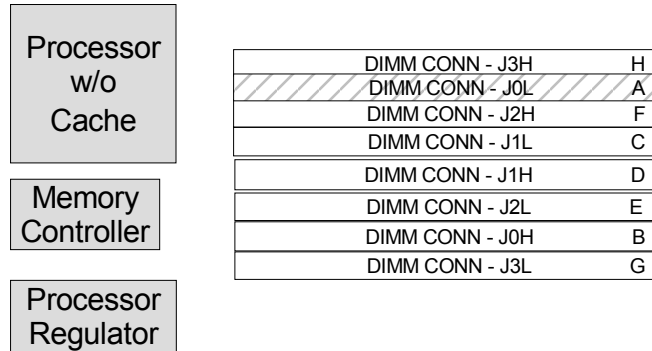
Processor w/o Cache

Memory Controller

Processor Regulator

DIMM CONN - J3H H
DIMM CONN - J0L A
DIMM CONN - J2H F
DIMM CONN - J1L C
DIMM CONN - J1H D
DIMM CONN - J2L E
DIMM CONN - J0H B
DIMM CONN - J3L G